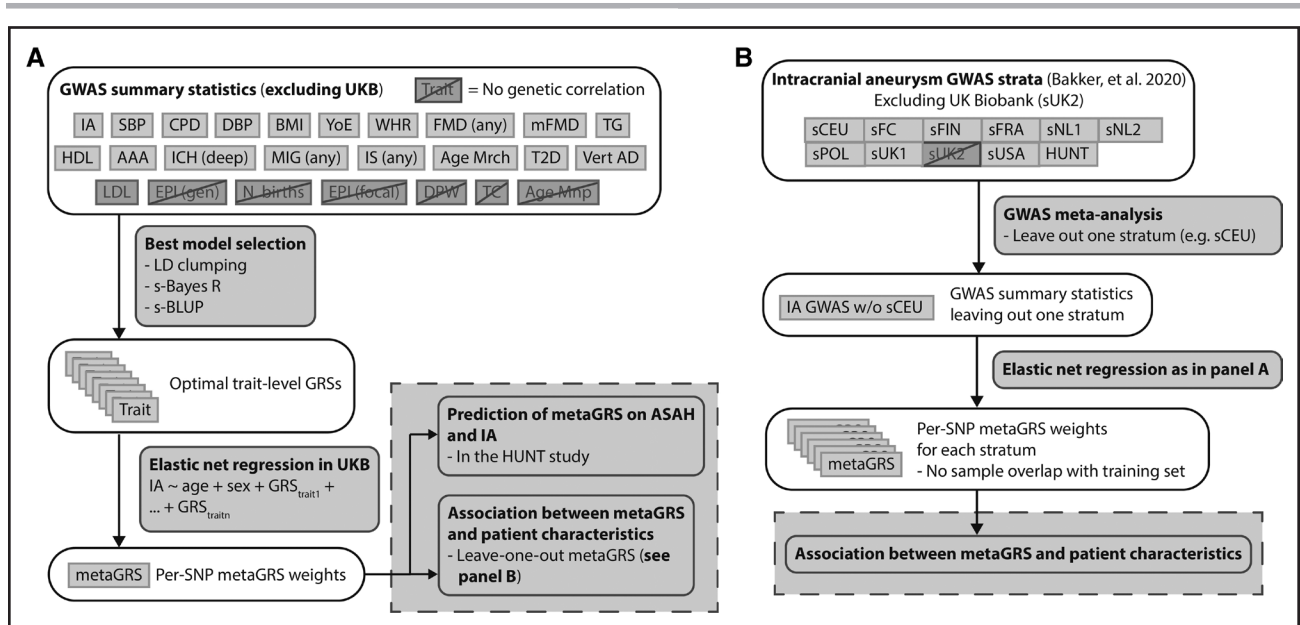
A

GWAS summary statistics (excluding UKB)

Trait = No genetic correlation

IA SBP CPD DBP BMI YoE WHR FMD (any) mFMD TG
HDL AAA ICH (deep) MIG (any) IS (any) Age Mrch T2D Vert AD
LDL EPI (gen) N. births EPI (focal) DPW TC Age Mnp

Best model selection
- LD clumping
- s-Bayes R
- s-BLUP

Trait

Optimal trait-level GRSs

Elastic net regression in UKB
IA ~ age + sex + $GRS_{trait1}$ + ... + $GRS_{traitn}$

metaGRS Per-SNP metaGRS weights

Prediction of metaGRS on ASAH and IA
- In the HUNT study

Association between metaGRS and patient characteristics
- Leave-one-out metaGRS (see panel B)

B

Intracranial aneurysm GWAS strata (Bakker, et al. 2020)
Excluding UK Biobank (sUK2)

sCEU sFC sFIN sFRA sNL1 sNL2
sPOL sUK1 sUK2 sUSA HUNT

GWAS meta-analysis
- Leave out one stratum (e.g. sCEU)

IA GWAS w/o sCEU GWAS summary statistics leaving out one stratum

Elastic net regression as in panel A

metaGRS

Per-SNP metaGRS weights for each stratum
- No sample overlap with training set

Association between metaGRS and patient characteristics